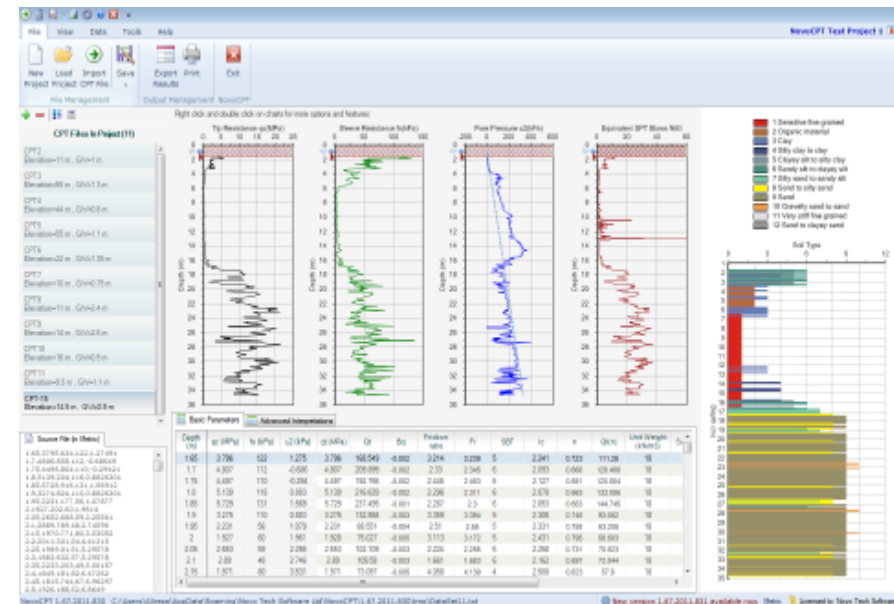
NovoCPT Test Project 1

File View Data Tools Help

New Project Load Project Import CPT File Save Export Results Print Exit

File Management Output Management NovoCPT

Right click and double click on charts for more options and features

CPT Files In Project (11)

CPT2 Elevation=11 m , GWL=1 m
CPT3 Elevation=65 m , GWL=1.3 m
CPT4 Elevation=44 m , GWL=0.8 m
CPT5 Elevation=55 m , GWL=1.1 m
CPT6 Elevation=22 m , GWL=1.38 m
CPT7 Elevation=16 m , GWL=0.75 m
CPT8 Elevation=11 m , GWL=2.4 m
CPT9 Elevation=14 m , GWL=0.8 m
CPT10 Elevation=16 m , GWL=0.5 m
CPT11 Elevation=8.5 m , GWL=1.1 m
CPT-18 Elevation=12.9 m , GWL=2.0 m

Source File (in Metric)

Tip Resistance qc(MPa)
Sleeve Resistance fs(kPa)
Pore Pressure u2(kPa)
Equivalent SPT Blows N60

Depth (m)

1 Sensitive fine grained
2 Organic material
3 Clay
4 Silty clay to clay
5 Clayey silt to silty clay
6 Sandy silt to clayey silt
7 Silty sand to sandy silt
8 Sand to silty sand
9 Sand
10 Gravelly sand to sand
11 Very stiff fine grained
12 Sand to clayey sand

Soil Type

Basic Parameters | Advanced Interpretations

| Depth (m) | qc (MPa) | fs (kPa) | u2 (kPa) | qt (MPa) | Qt | Bq | Friction ratio | Fr | SBT | Ic | n | Qtn | Unit Weight (kN/m3) |
|---|---|---|---|---|---|---|---|---|---|---|---|---|---|
| 1.65 | 3.786 | 122 | 1.275 | 3.786 | 168.549 | -0.002 | 3.214 | 3.239 | 5 | 2.241 | 0.723 | 111.26 | 18 |
| 1.7 | 4.887 | 112 | -0.686 | 4.887 | 209.099 | -0.002 | 2.33 | 2.348 | 6 | 2.093 | 0.666 | 128.468 | 18 |
| 1.75 | 4.887 | 110 | -0.094 | 4.887 | 198.788 | -0.002 | 2.498 | 2.483 | 6 | 2.127 | 0.681 | 126.884 | 18 |
| 1.8 | 5.139 | 116 | 0.883 | 5.139 | 216.639 | -0.002 | 2.286 | 2.311 | 6 | 2.078 | 0.663 | 133.099 | 18 |
| 1.85 | 5.729 | 131 | 1.569 | 5.729 | 237.495 | -0.001 | 2.287 | 2.3 | 6 | 2.053 | 0.663 | 144.748 | 18 |
| 1.9 | 3.276 | 110 | 0.883 | 3.276 | 132.898 | -0.003 | 3.366 | 3.395 | 5 | 2.306 | 0.744 | 93.062 | 18 |
| 1.95 | 2.221 | 56 | 1.079 | 2.221 | 88.551 | -0.004 | 2.51 | 2.55 | 5 | 2.331 | 0.768 | 63.259 | 18 |
| 2 | 1.927 | 60 | 1.961 | 1.928 | 75.027 | -0.005 | 3.113 | 3.172 | 5 | 2.431 | 0.796 | 56.593 | 18 |
| 2.05 | 2.683 | 59 | 2.256 | 2.683 | 103.109 | -0.003 | 2.226 | 2.268 | 6 | 2.268 | 0.751 | 76.823 | 18 |
| 2.1 | 2.89 | 40 | 2.746 | 2.89 | 109.56 | -0.003 | 1.661 | 1.683 | 6 | 2.162 | 0.697 | 70.844 | 18 |
| 2.15 | 1.921 | 80 | 3.501 | 1.921 | 73.097 | -0.005 | 4.058 | 4.139 | 4 | 2.588 | 0.833 | 57.9 | 18 |

NovoCPT 1.47.2011.830 C:\Users\Umesh\AppData\Roaming\Novo Tech Software Ltd\NovoCPT\1.47.2011.830\tmp\DataSet11.txt | New version 1.47.2011.831 available now | Metric | Licensed to: Novo Tech Software